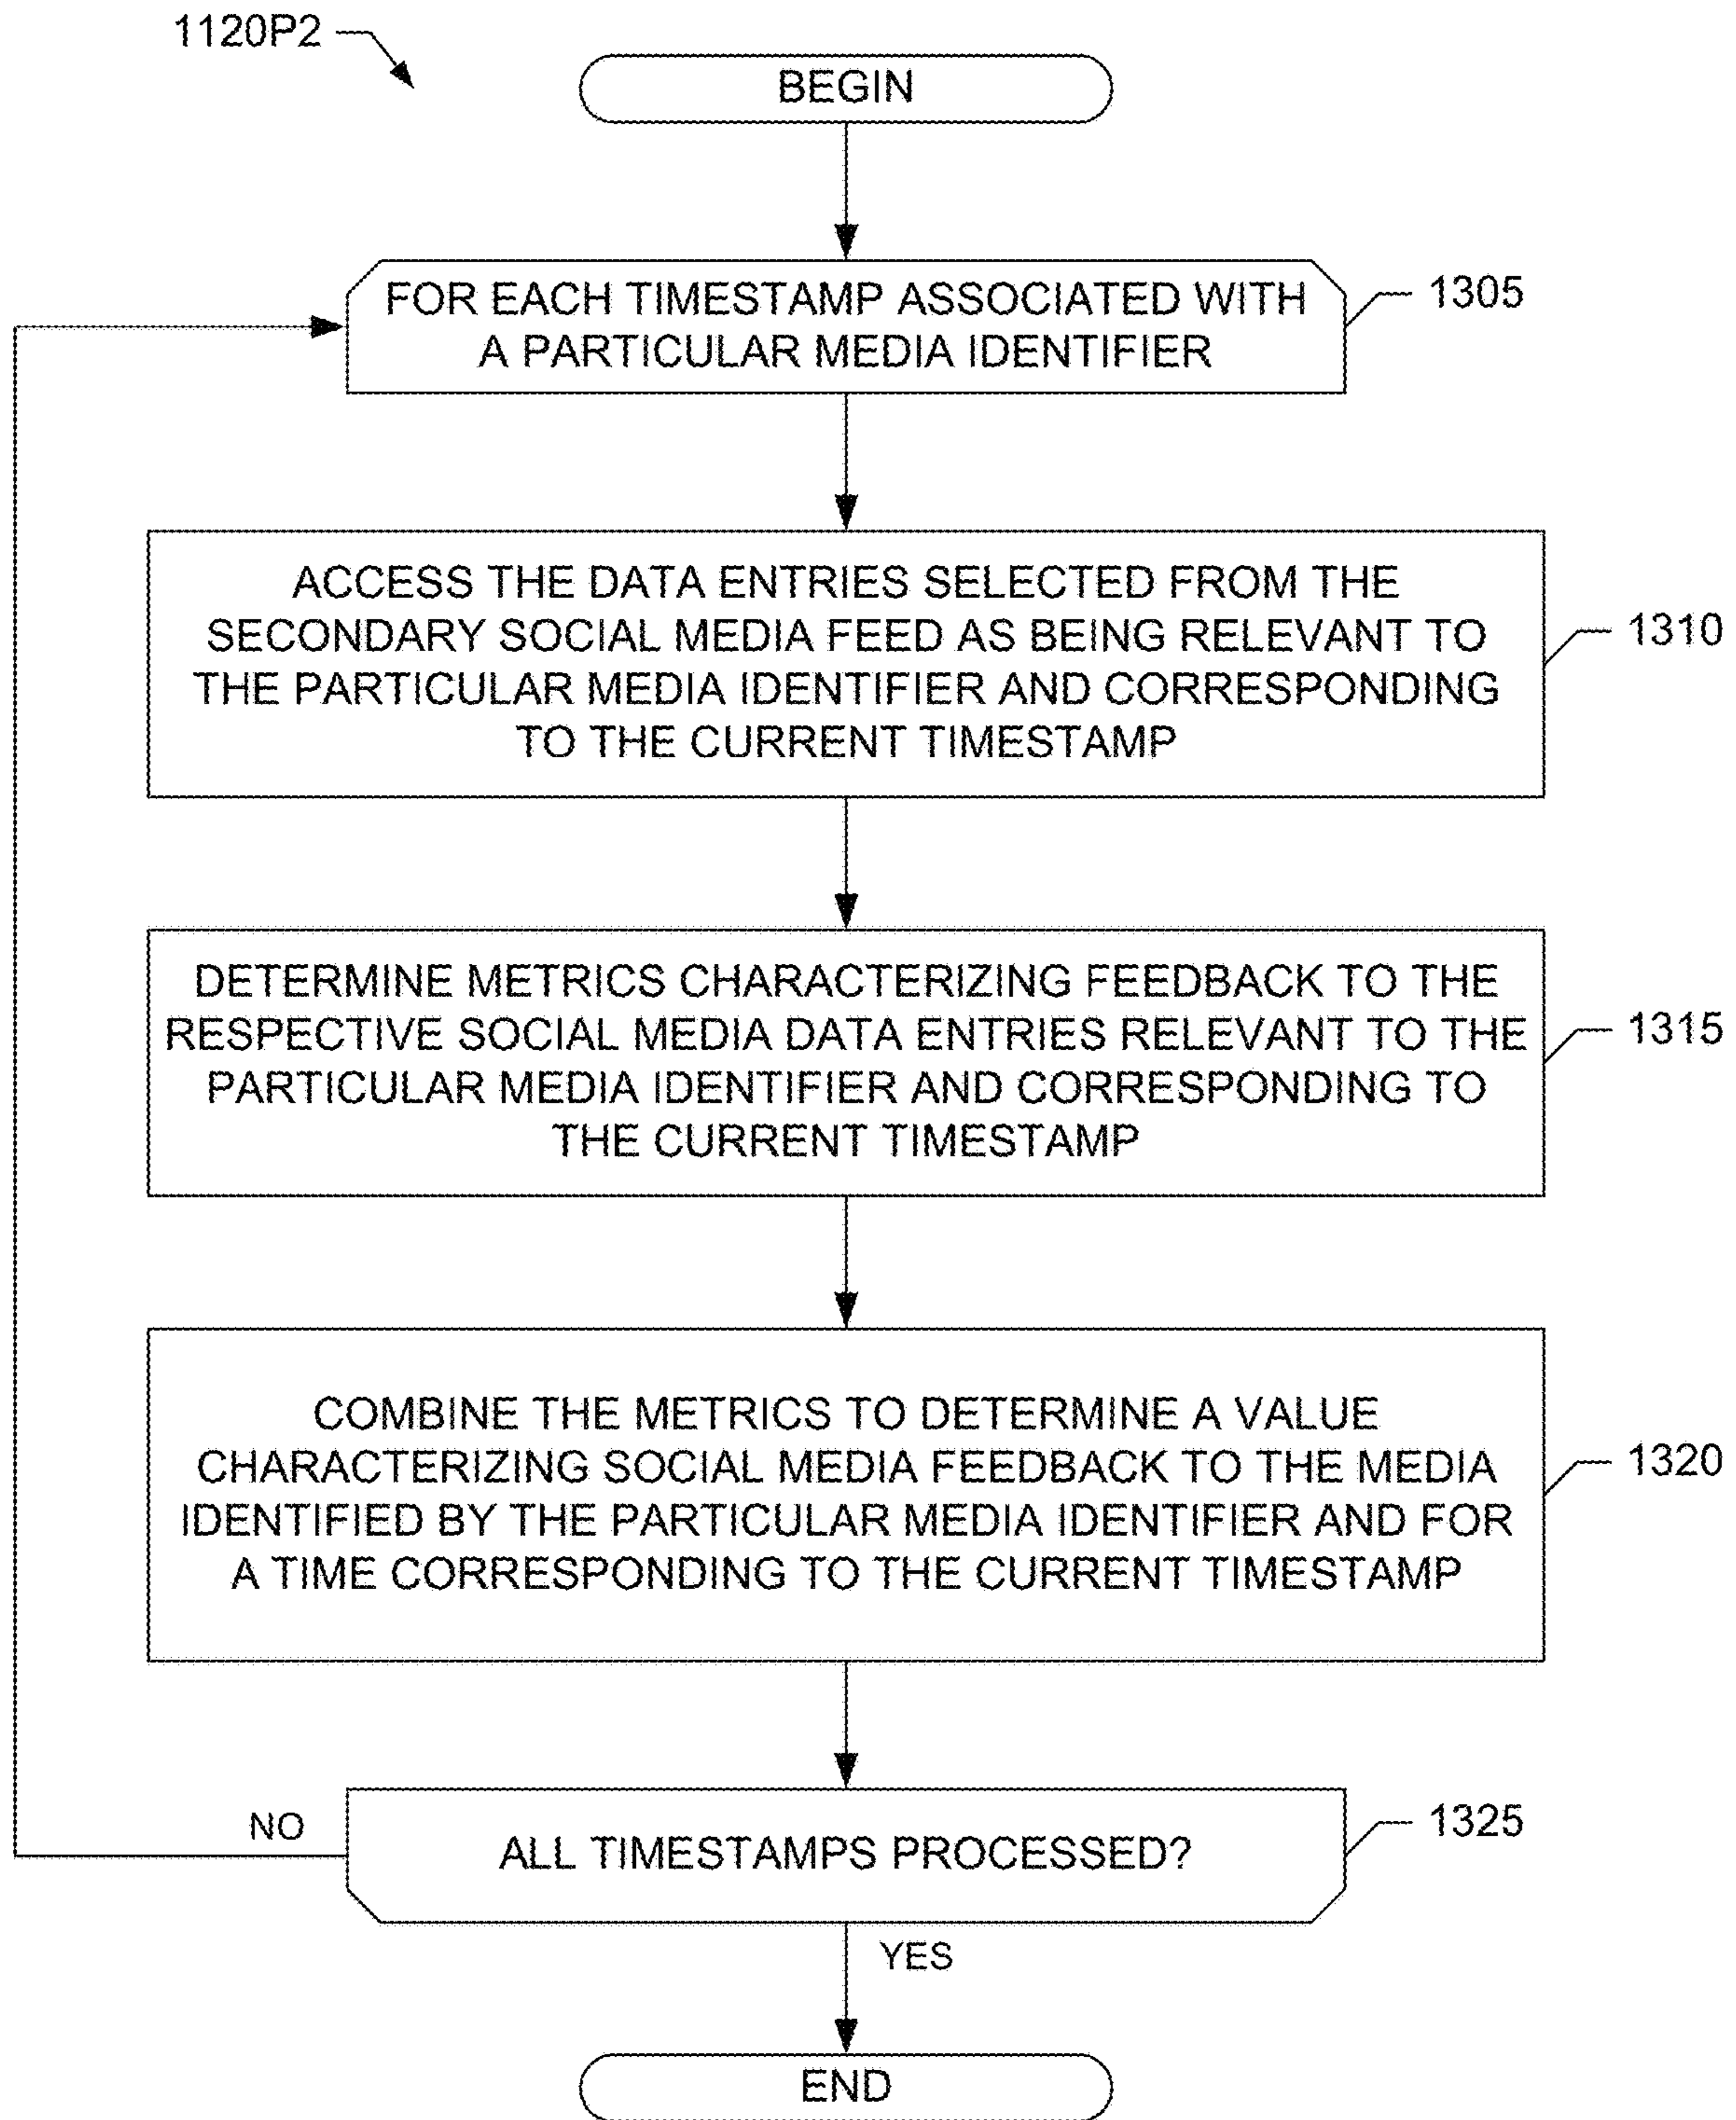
1120P2

BEGIN

FOR EACH TIMESTAMP ASSOCIATED WITH A PARTICULAR MEDIA IDENTIFIER

1305

ACCESS THE DATA ENTRIES SELECTED FROM THE SECONDARY SOCIAL MEDIA FEED AS BEING RELEVANT TO THE PARTICULAR MEDIA IDENTIFIER AND CORRESPONDING TO THE CURRENT TIMESTAMP

1310

DETERMINE METRICS CHARACTERIZING FEEDBACK TO THE RESPECTIVE SOCIAL MEDIA DATA ENTRIES RELEVANT TO THE PARTICULAR MEDIA IDENTIFIER AND CORRESPONDING TO THE CURRENT TIMESTAMP

1315

COMBINE THE METRICS TO DETERMINE A VALUE CHARACTERIZING SOCIAL MEDIA FEEDBACK TO THE MEDIA IDENTIFIED BY THE PARTICULAR MEDIA IDENTIFIER AND FOR A TIME CORRESPONDING TO THE CURRENT TIMESTAMP

1320

NO

ALL TIMESTAMPS PROCESSED?

1325

YES

END